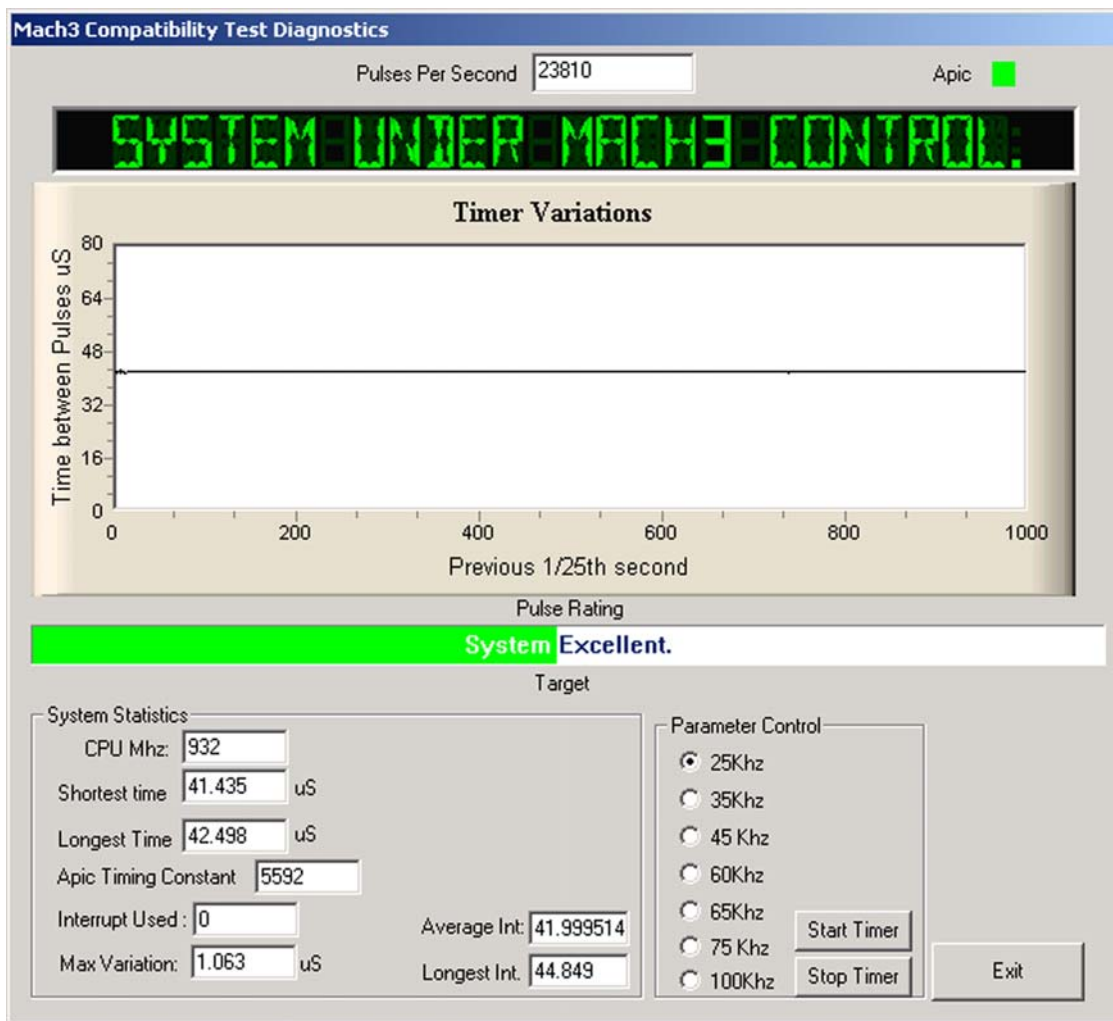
Mach3 Compatibility Test Diagnostics

Pulses Per Second 23810

Apic

SYSTEM UNDER MACH3 CONTROL:

Timer Variations

80
64
48
32
16
0
Time between Pulses uS

0 200 400 600 800 1000
Previous 1/25th second

Pulse Rating

System Excellent.

Target

System Statistics

CPU Mhz: 932

Shortest time 41.435 uS

Longest Time 42.498 uS

Apic Timing Constant 5592

Interrupt Used : 0

Max Variation: 1.063 uS

Average Int: 41.999514

Longest Int. 44.849

Parameter Control

25Khz
35Khz
45 Khz
60Khz
65Khz
75 Khz
100Khz

Start Timer

Stop Timer

Exit